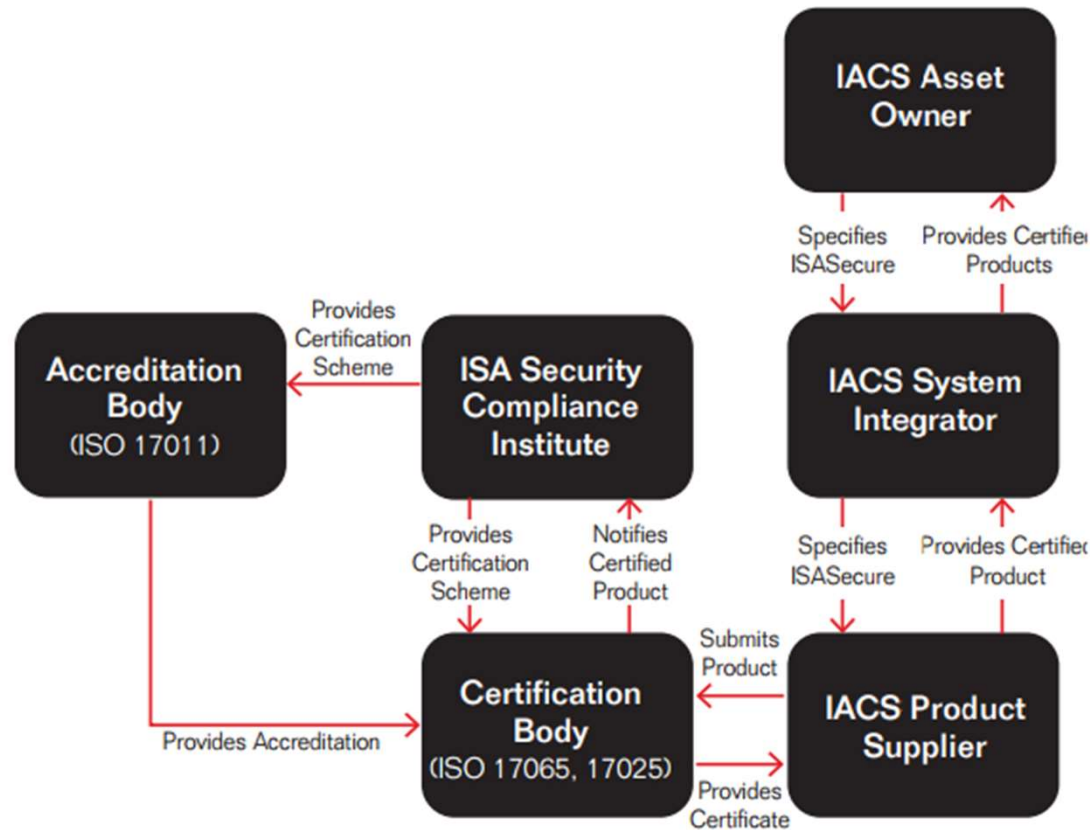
IACS Asset Owner

Specifies ISASecure

Provides Certifie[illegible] Products

Accreditation Body (ISO 17011)

Provides Certification Scheme

ISA Security Compliance Institute

IACS System Integrator

Provides Certification Scheme

Notifies Certified Product

Specifies ISASecure

Provides Certifie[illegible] Product

Submits Product

Certification Body (ISO 17065, 17025)

IACS Product Supplier

Provides Accreditation

Provides Certificate